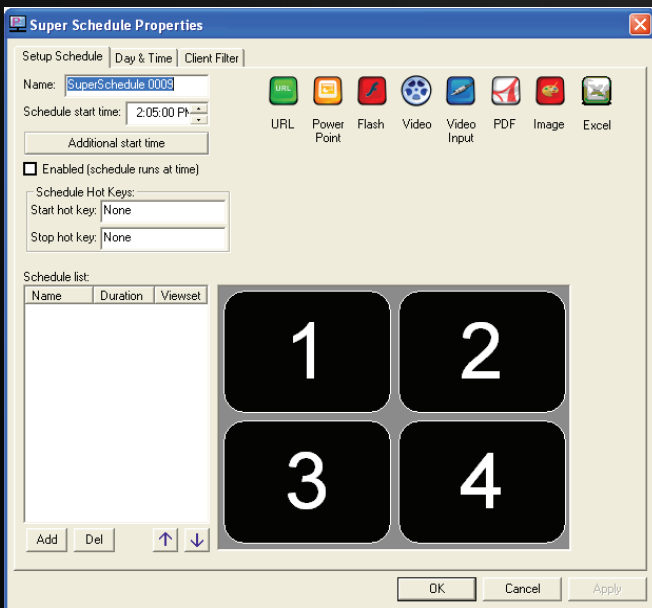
Super Schedule Properties

Setup Schedule | Day & Time | Client Filter

Name: SuperSchedule 0009

Schedule start time: 2:05:00 PM

Additional start time

Enabled (schedule runs at time)

Schedule Hot Keys:

Start hot key: None

Stop hot key: None

URL

URL Power Point Flash Video Video Input PDF Image Excel

Schedule list:

| Name | Duration | Viewset |
|---|---|---|

Add Del

1 2 3 4

OK Cancel Apply